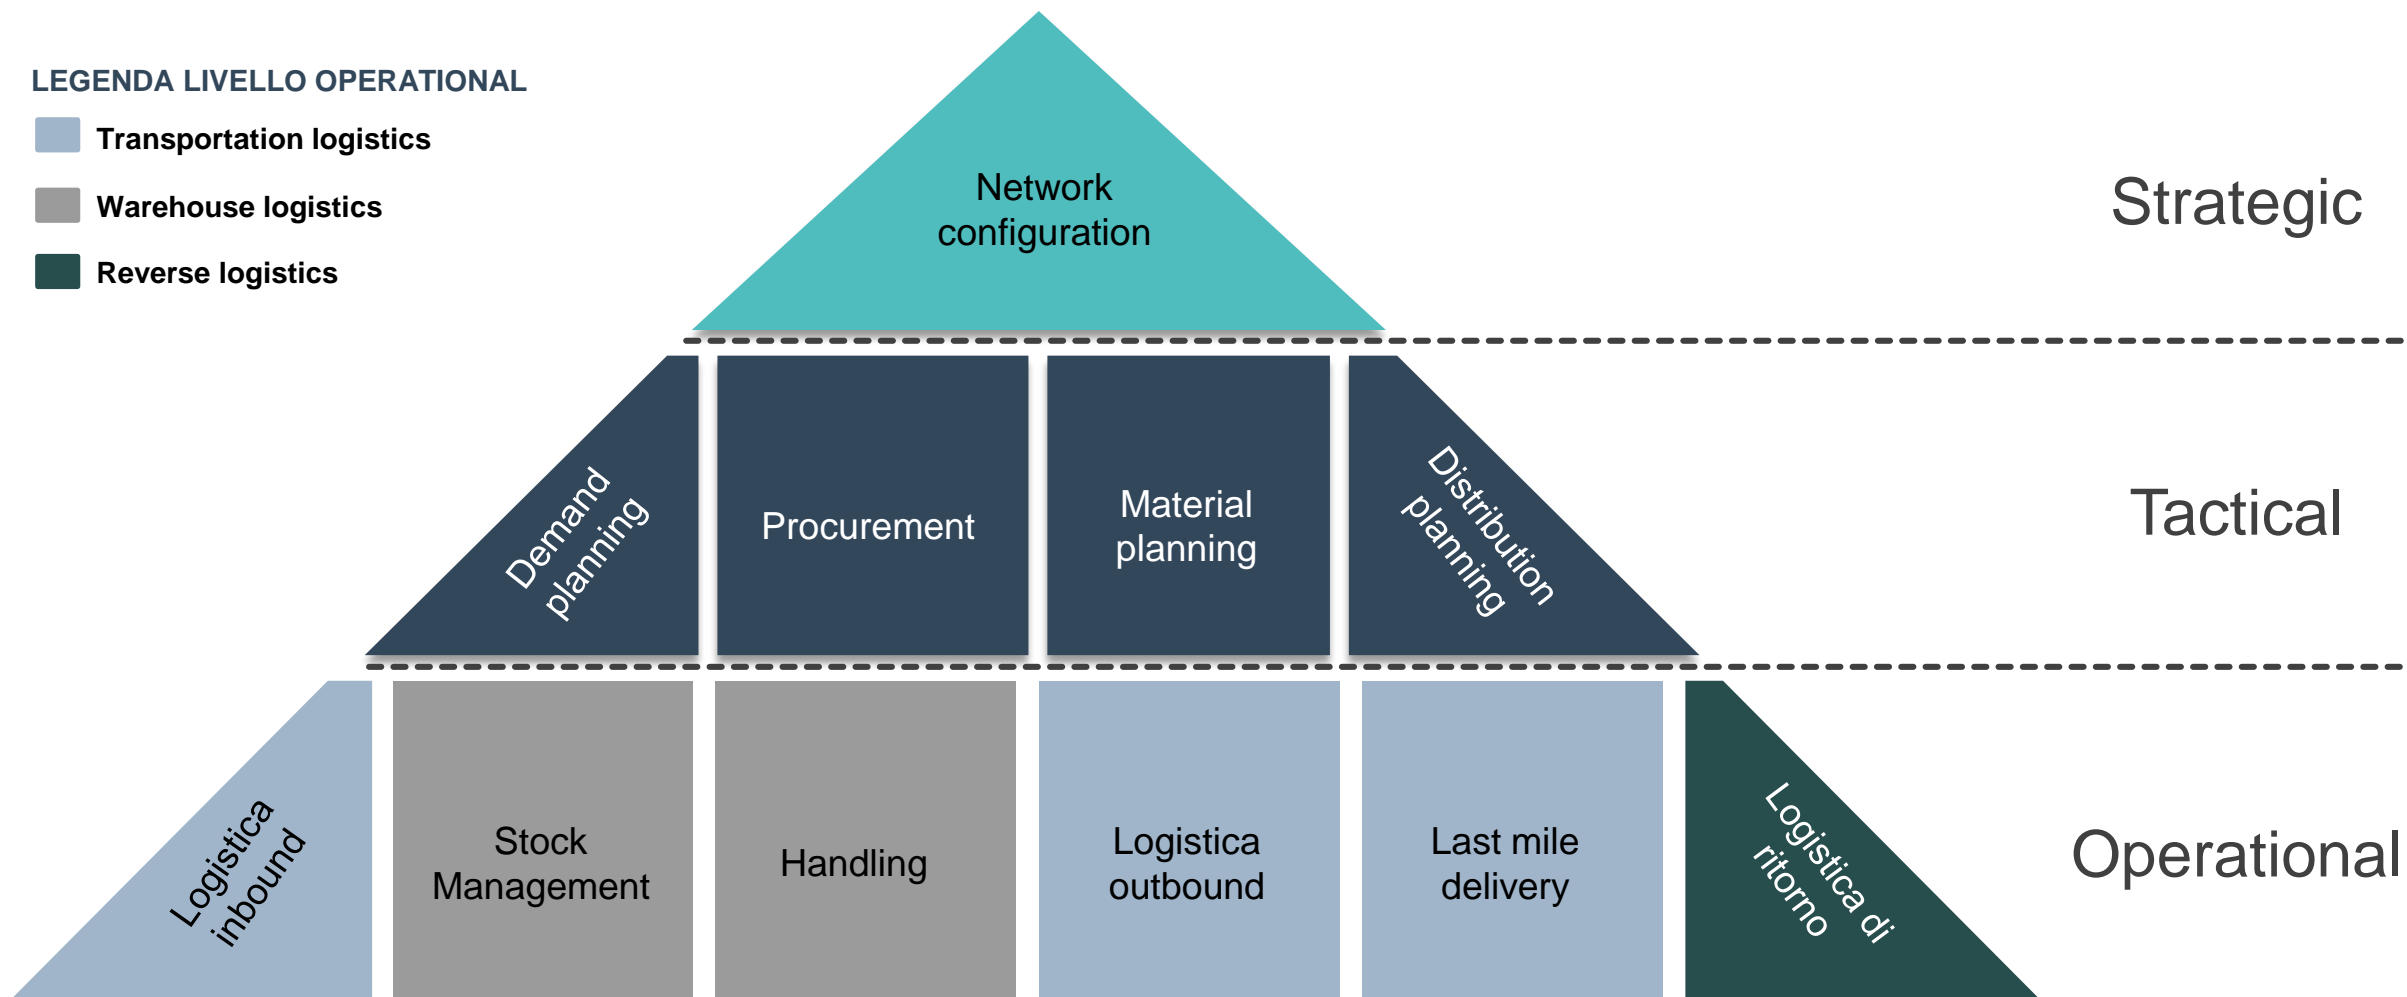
LEGENDA LIVELLO OPERATIONAL

Transportation logistics

Warehouse logistics

Reverse logistics

Network configuration

Strategic

Demand planning

Procurement

Material planning

Distribution planning

Tactical

Logistica inbound

Stock Management

Handling

Logistica outbound

Last mile delivery

Logistica di ritorno

Operational